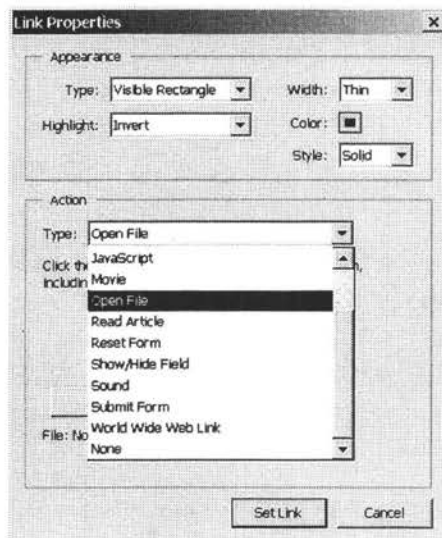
Link Properties

Appearance

Type: Visible Rectangle

Width: Thin

Highlight: Invert

Color:

Style: Solid

Action

Type: Open File

Click th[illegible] Includin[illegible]

JavaScript
Movie
Open File
Read Article
Reset Form
Show/Hide Field
Sound
Submit Form
World Wide Web Link
None

File: No

Set Link

Cancel